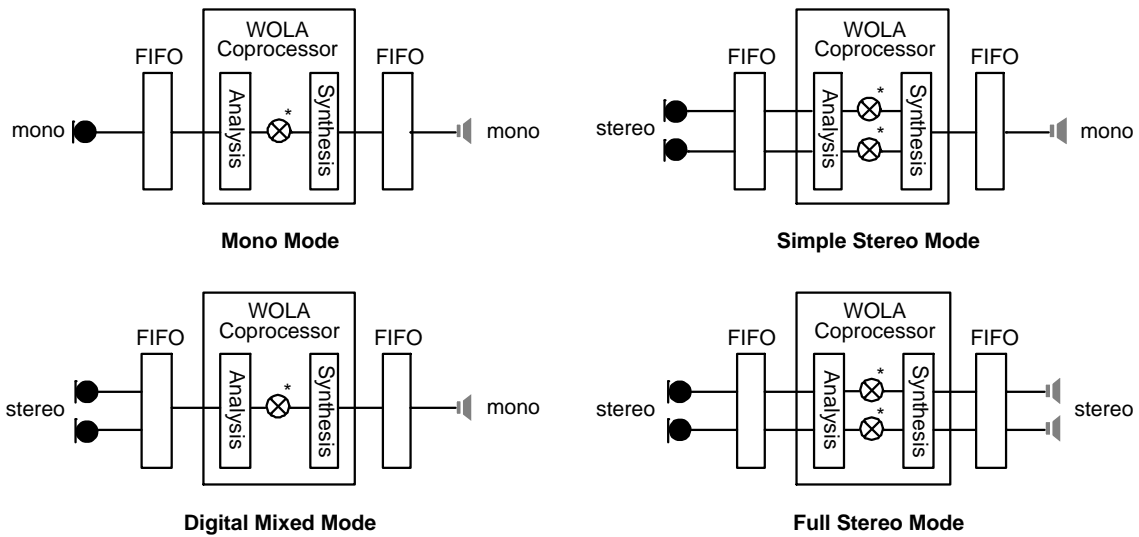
FIFO
WOLA Coprocessor
Analysis
*
Synthesis
FIFO
mono
mono

Mono Mode

FIFO
WOLA Coprocessor
Analysis
*
*
Synthesis
FIFO
stereo
mono

Simple Stereo Mode

FIFO
WOLA Coprocessor
Analysis
*
Synthesis
FIFO
stereo
mono

Digital Mixed Mode

FIFO
WOLA Coprocessor
Analysis
*
*
Synthesis
FIFO
stereo
stereo

Full Stereo Mode